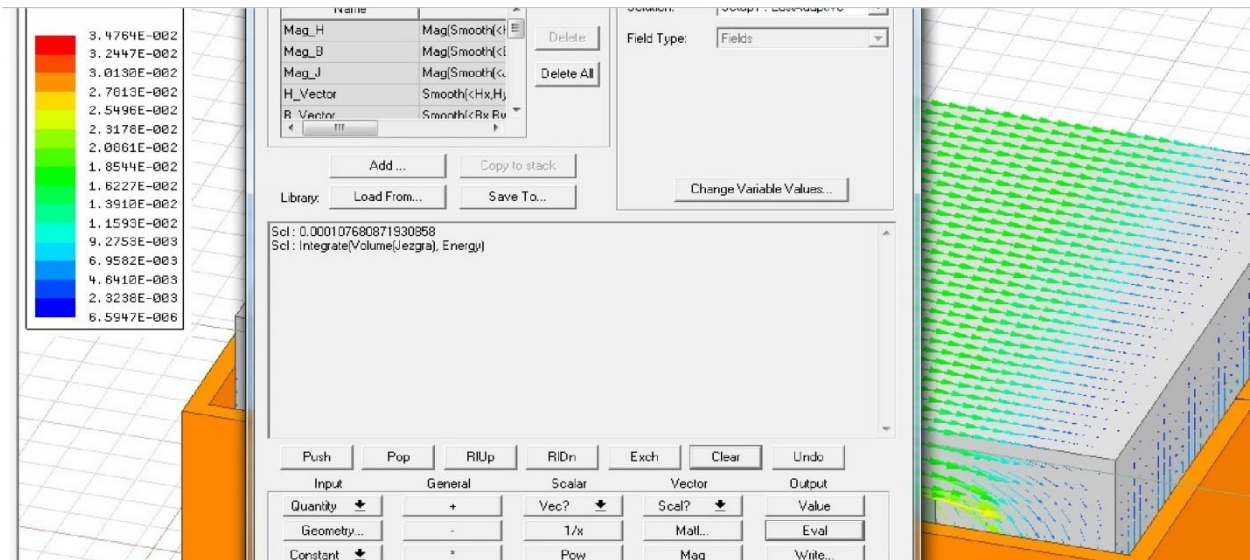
3.4764E-002
3.2447E-002
3.0130E-002
2.7813E-002
2.5496E-002
2.3178E-002
2.0861E-002
1.8544E-002
1.6227E-002
1.3910E-002
1.1593E-002
9.2753E-003
6.9582E-003
4.6410E-003
2.3238E-003
6.5947E-006

Name

| Name | |
|---|---|
| Mag_H | Mag(Smooth(<H |
| Mag_B | Mag(Smooth(<B |
| Mag_J | Mag(Smooth(<J |
| H_Vector | Smooth(<Hx,Hy |
| B_Vector | Smooth(<Bx,By |

Delete
Delete All

Solution: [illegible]
Field Type: Fields

Add ...
Copy to stack
Library: Load From...
Save To...
Change Variable Values...

Scl : 0.000107680871930858
Scl : Integrate(Volume(Jezgra), Energy)

Push
Pop
RlUp
RlDn
Exch
Clear
Undo

Input
General
Scalar
Vector
Output

Quantity
+
Vec?
Scal?
Value

Geometry...
-
1/x
Matl...
Eval

Constant
*
Pow
Mag
Write...